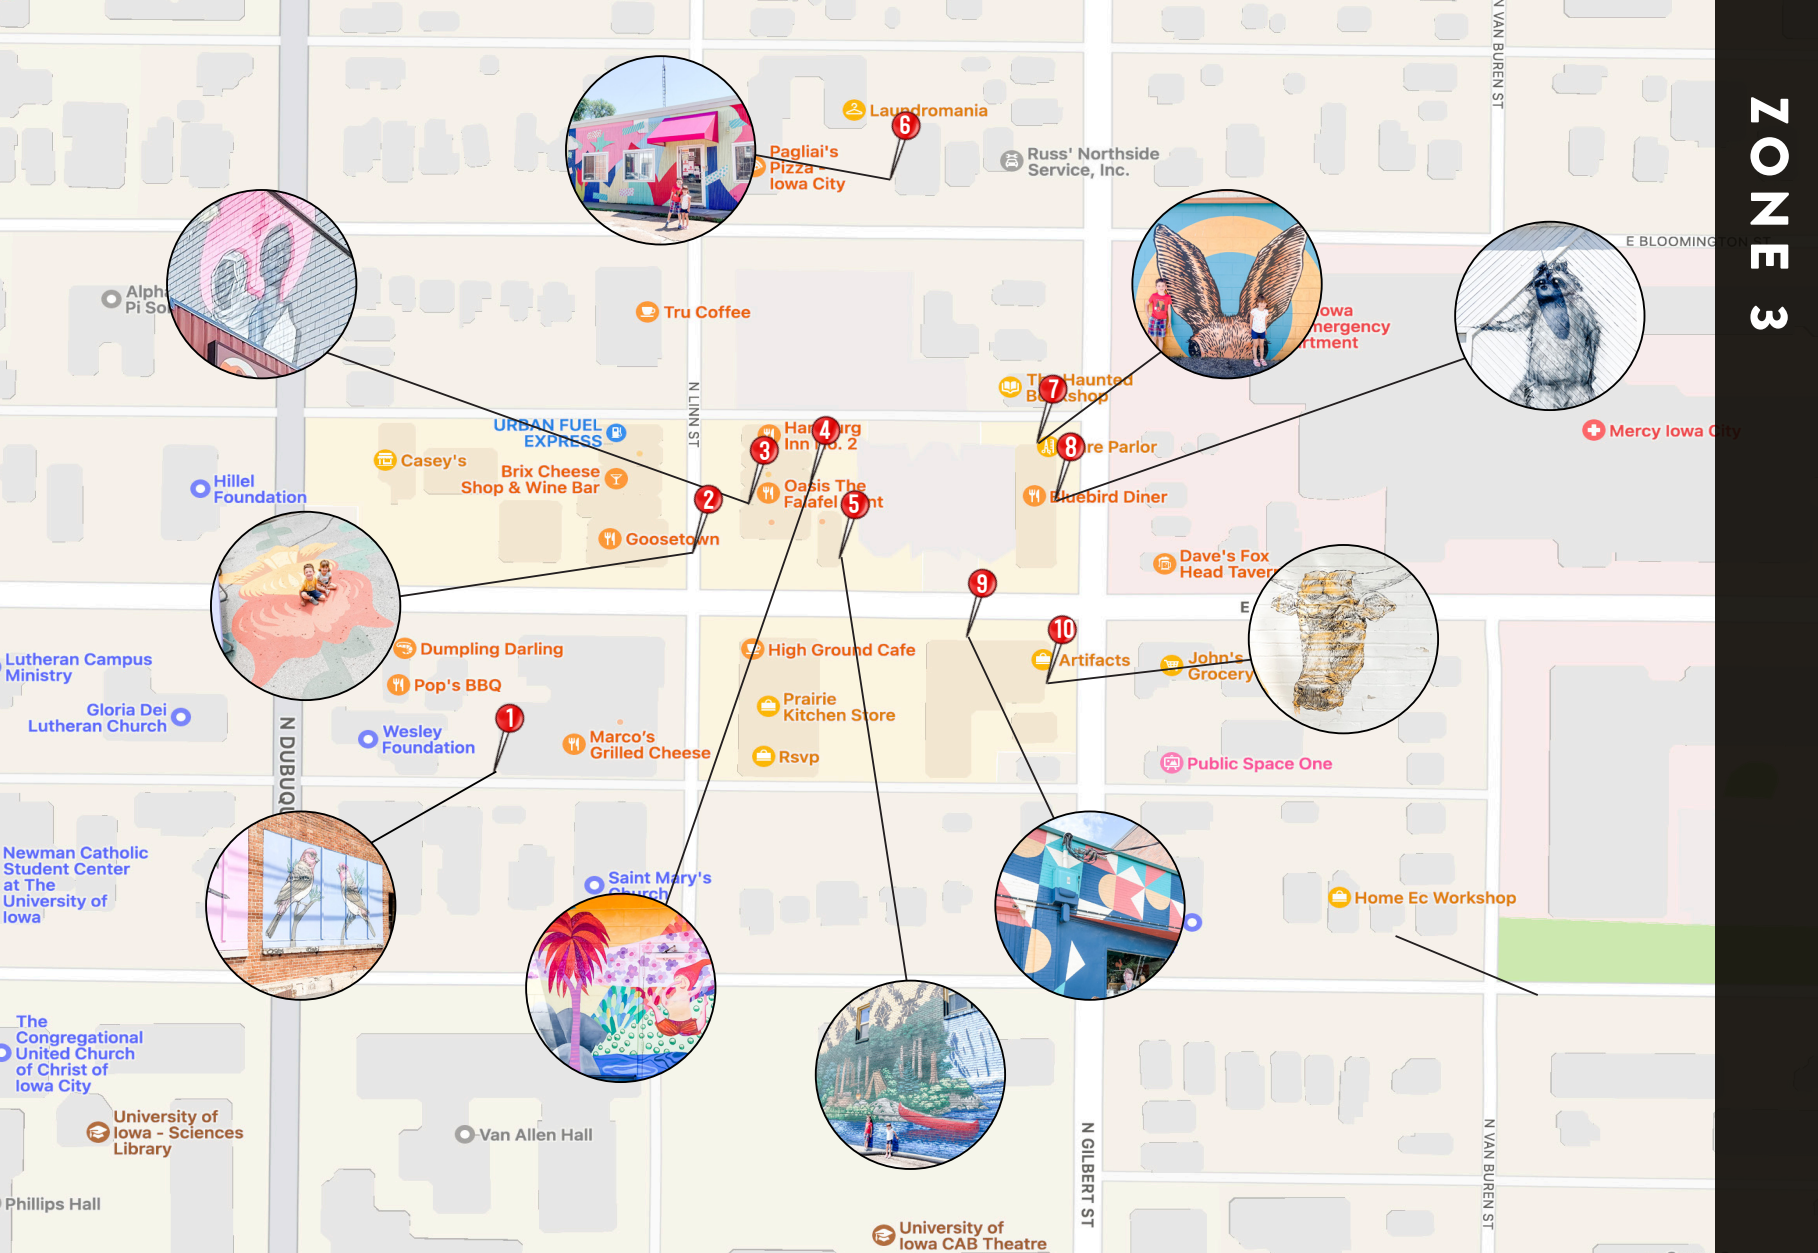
ZONE 3

N VAN BUREN ST

Laundromania

6

Pagliai's Pizza - Iowa City

Russ' Northside Service, Inc.

E BLOOMINGTON

Alph Pi So

Tru Coffee

owa mergency rtment

Mercy Iowa City

N LINN ST

The Haunted Bookshop

7

URBAN FUEL EXPRESS

Hamburg Inn No. 2

4

3

8

re Parlor

Casey's

Brix Cheese Shop & Wine Bar

2

Oasis The Falafel 5 nt

Bluebird Diner

Hillel Foundation

Goosetown

Dave's Fox Head Tavern

9

E

10

Dumpling Darling

High Ground Cafe

Artifacts

John's Grocery

Lutheran Campus Ministry

Pop's BBQ

Prairie Kitchen Store

Gloria Dei Lutheran Church

Wesley Foundation

1

Marco's Grilled Cheese

Rsvp

Public Space One

N DUBUQ

Newman Catholic Student Center at The University of Iowa

Saint Mary's Church

Home Ec Workshop

The Congregational United Church of Christ of Iowa City

University of Iowa - Sciences Library

Van Allen Hall

Phillips Hall

N GILBERT ST

N VAN BUREN ST

University of Iowa CAB Theatre